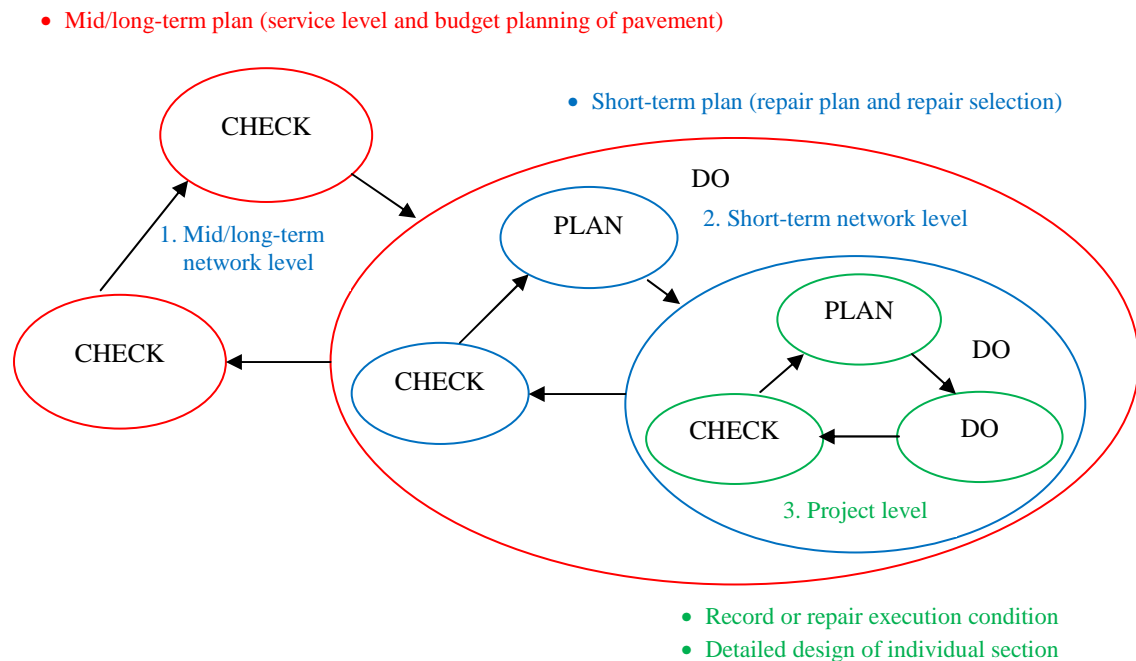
• Mid/long-term plan (service level and budget planning of pavement)

• Short-term plan (repair plan and repair selection)

CHECK

DO

PLAN

2. Short-term network level

1. Mid/long-term network level

CHECK

PLAN

DO

CHECK

CHECK

DO

3. Project level

• Record or repair execution condition

• Detailed design of individual section